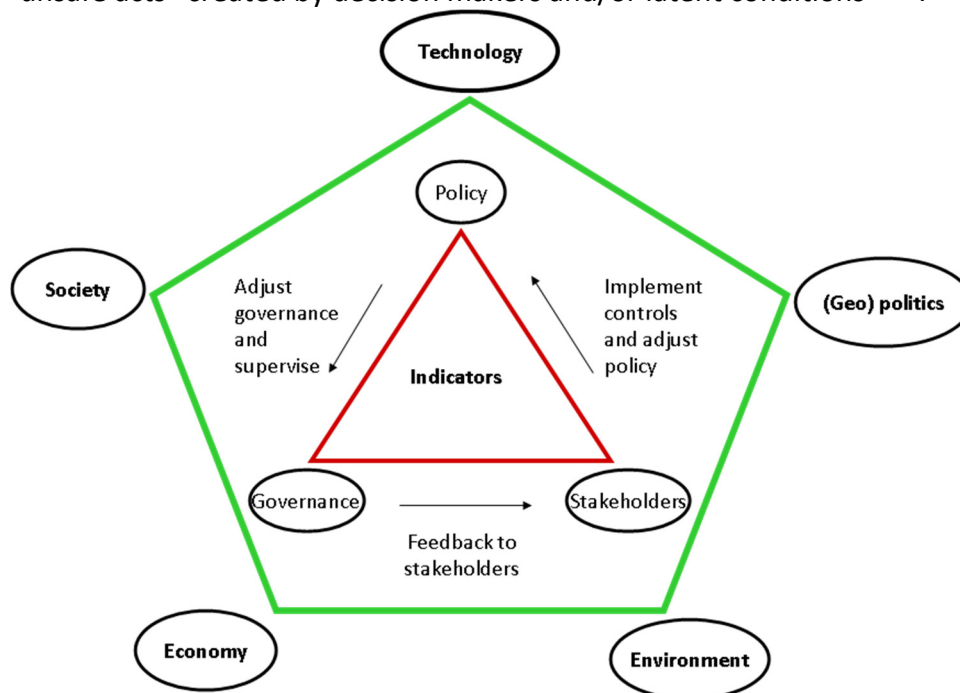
unsafe acts" created by decision makers and/or latent conditions" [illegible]

Technology

Policy

Society

Adjust governance and supervise

Implement controls and adjust policy

(Geo) politics

Indicators

Governance

Stakeholders

Feedback to stakeholders

Economy

Environment